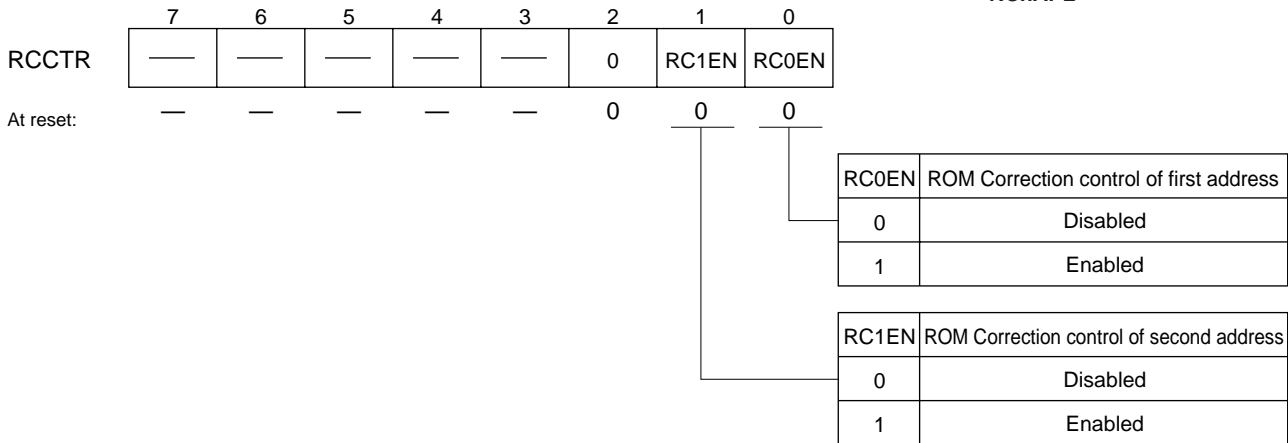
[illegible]

| | 7 | 6 | 5 | 4 | 3 | 2 | 1 | 0 |
|---|---|---|---|---|---|---|---|---|
| RCCTR | — | — | — | — | — | 0 | RC1EN | RC0EN |
| At reset: | — | — | — | — | — | 0 | 0 | 0 |

| RC0EN | ROM Correction control of first address |
|---|---|
| 0 | Disabled |
| 1 | Enabled |

| RC1EN | ROM Correction control of second address |
|---|---|
| 0 | Disabled |
| 1 | Enabled |